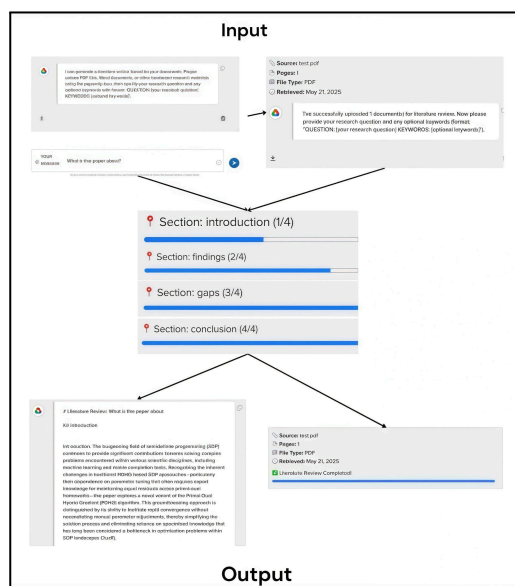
Input

I can generate a literature review based on your documents. Please upload PDF files, Word documents, or other text-based research materials using the paperclip icon, then type your research question and any optional keywords in this format: 'QUESTION: [your research question] KEYWORDS: [optional keywords]'.

Source: test.pdf
Pages: 1
File Type: PDF
Retrieved: May 21, 2025

I've successfully uploaded 1 document(s) for literature review. Now please provide your research question and any optional keywords (format: "QUESTION: [your research question] KEYWORDS: [optional keywords]").

Input message
What is this paper about?

Section: introduction (1/4)

Section: findings (2/4)

Section: gaps (3/4)

Section: conclusion (4/4)

# Literature Review: What is this paper about

## Introduction

Introduction. The burgeoning field of semidefinite programming (SDP) continues to provide significant contributions towards solving complex problems encountered within various scientific disciplines, including machine learning and mobile computation tasks. Recognizing the inherent challenges in traditional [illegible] SDP approaches - particularly their dependence on parameter tuning that often requires expert knowledge for maintaining equal residuals across primal-dual frameworks - the paper explores a novel variant of the Primal-Dual Hybrid Gradient (PDHG) algorithm. This groundbreaking approach is distinguished by its ability to facilitate rapid convergence without necessitating manual parameter adjustments, thereby simplifying the solution process and eliminating reliance on specialized knowledge that has long been considered a bottleneck in optimization problems within SDP landscapes (Tu et).

Source: test.pdf
Pages: 1
File Type: PDF
Retrieved: May 21, 2025
Literature Review Completed!

Output